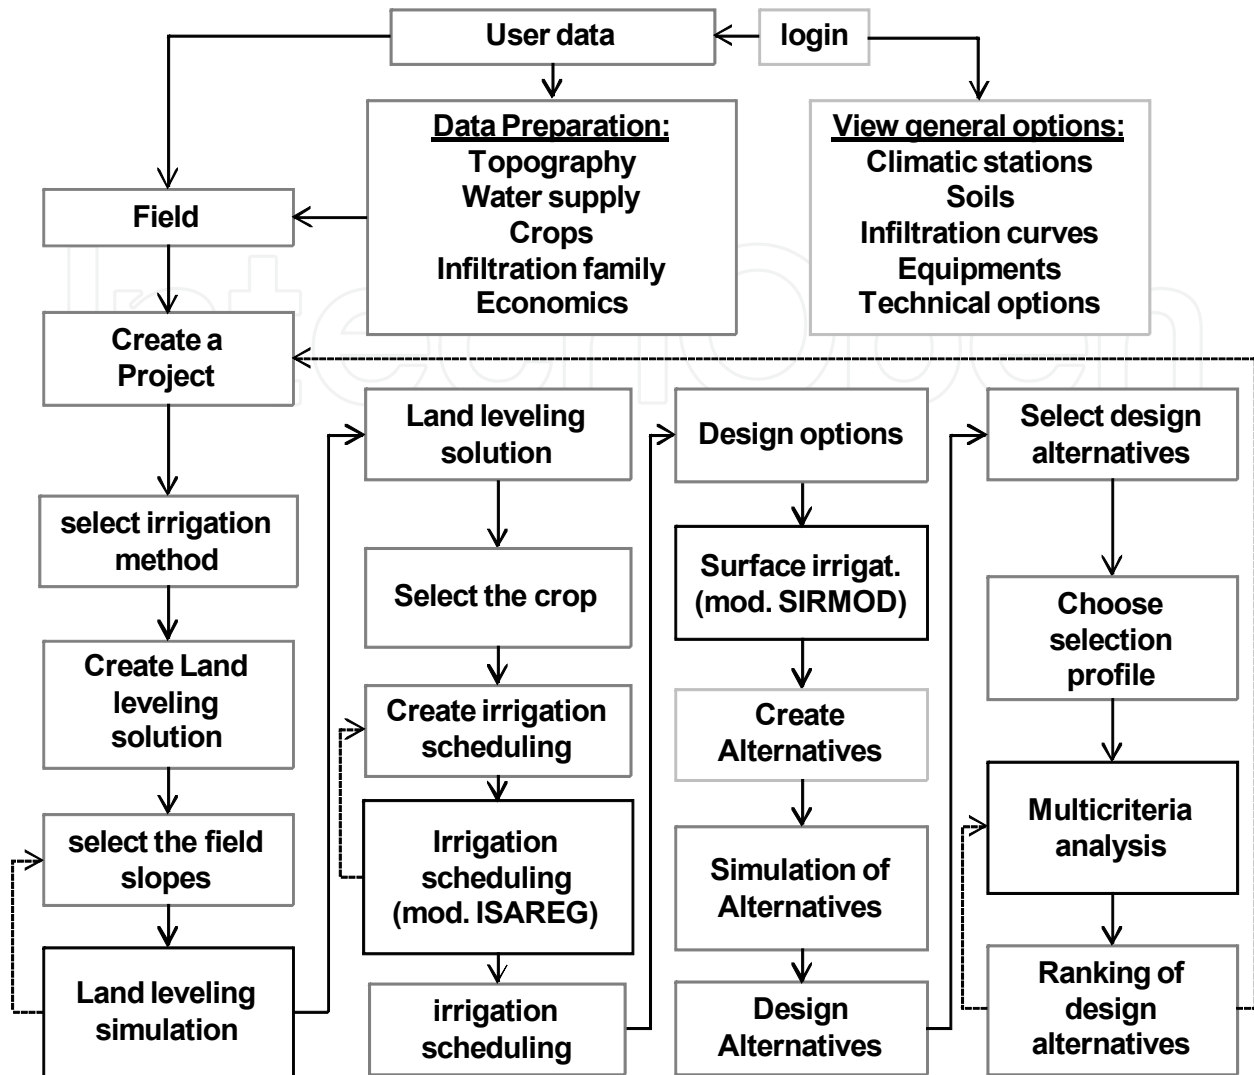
User data

login

Data Preparation:
Topography
Water supply
Crops
Infiltration family
Economics

View general options:
Climatic stations
Soils
Infiltration curves
Equipments
Technical options

Field

Create a Project

select irrigation method

Create Land leveling solution

select the field slopes

Land leveling simulation

Land leveling solution

Select the crop

Create irrigation scheduling

Irrigation scheduling (mod. ISAREG)

irrigation scheduling

Design options

Surface irrigat. (mod. SIRMOD)

Create Alternatives

Simulation of Alternatives

Design Alternatives

Select design alternatives

Choose selection profile

Multicriteria analysis

Ranking of design alternatives